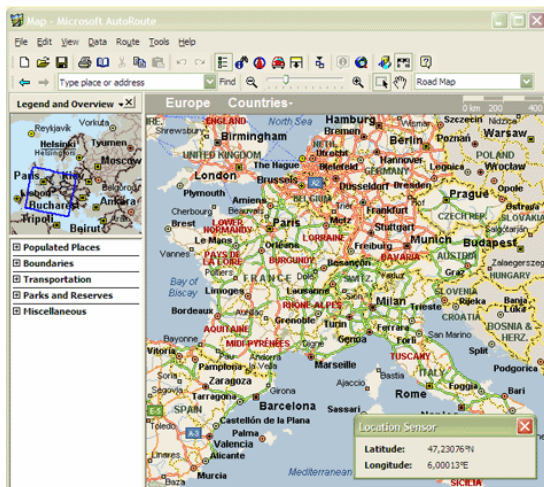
Map - Microsoft AutoRoute

File Edit View Data Route Tools Help

Type place or address

Find

Road Map

Legend and Overview

Europe Countries

km 200 400

Reykjavik
Vorkuta
Helsinki
Tyumen
Moscow
Paris
Kiev
Lisboa
Bucharest
Ankara
Tripoli
Beirut

Populated Places
Boundaries
Transportation
Parks and Reserves
Miscellaneous

ENGLAND
Shrewsbury
Birmingham
North Sea
Hamburg
Bremen
Berlin
Poznań
Warsaw
UNITED KINGDOM
The Hague
Hannover
Leipzig
POLAND
London
Dortmund
Düsseldorf
GERMANY
Wrocław
Dresden
Plymouth
Brussels
Amiens
BELGIUM
Frankfurt
Prague
Cherbourg
Beauvais
Paris
CZECH REP.
SLOVAKIA
Brest
Rennes
NORMANDY
Le Mans
Orleans
LORRAINE
Stuttgart
Munich
Budapest
Vannes
PAYS DE LA LOIRE
BURGUNDY
Freiburg
BAVARIA
Poitiers
FRANCE
Besançon
Zalaegerszeg
Graz
HUNGARY
Bay of Biscay
Limoges
RHONE-ALPES
Milan
Trieste
SLOVENIA
Bordeaux
Grenoble
Turin
Zagreb
CROATIA
Banja Luka
AQUITAINE
MIDI-PYRENEES
Genoa
BOSNIA & HERZ.
Bayonne
Vitoria
Pamplona
TUSCANY
Split
Zaragoza
Marseille
Ajaccio
ITALY
Foggia
Bari
SPAIN
Barcelona
Rome
Castellón de la Plana
Sassari
Valencia
Cartagena
Mediterranean
SICILIA

Location Sensor
Latitude: 47,23076°N
Longitude: 6,00013°E